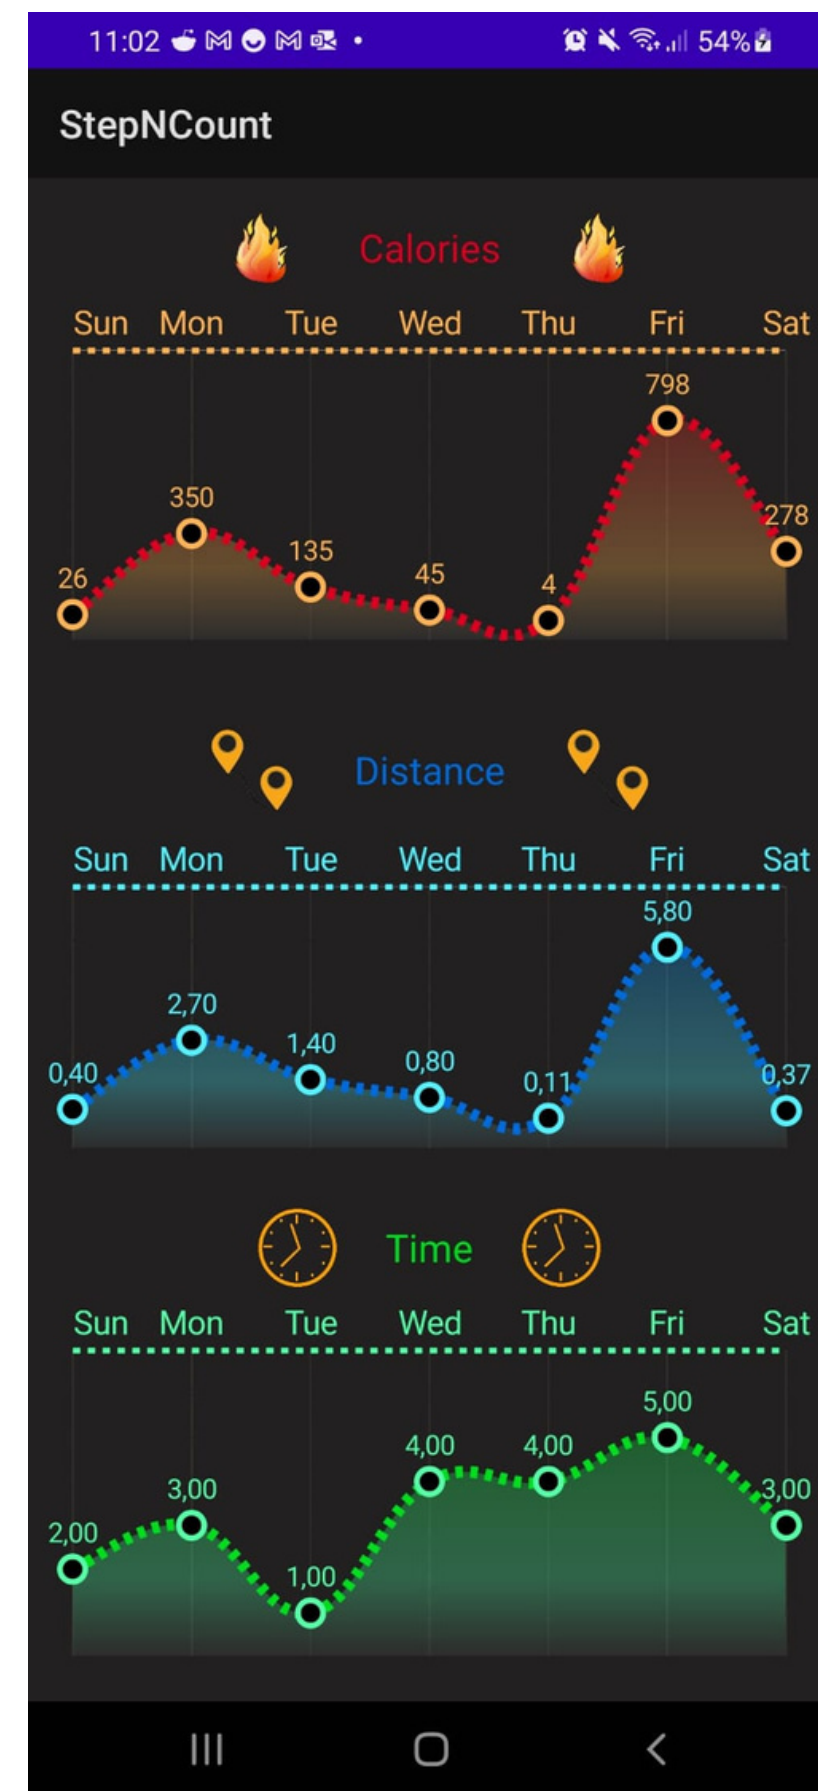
11:02 • 54%

StepNCount

Calories

Sun Mon Tue Wed Thu Fri Sat

798
350
278
135
26
45
4

Distance

Sun Mon Tue Wed Thu Fri Sat

5,80
2,70
1,40
0,40
0,80
0,11
0,37

Time

Sun Mon Tue Wed Thu Fri Sat

5,00
4,00
4,00
3,00
3,00
2,00
1,00